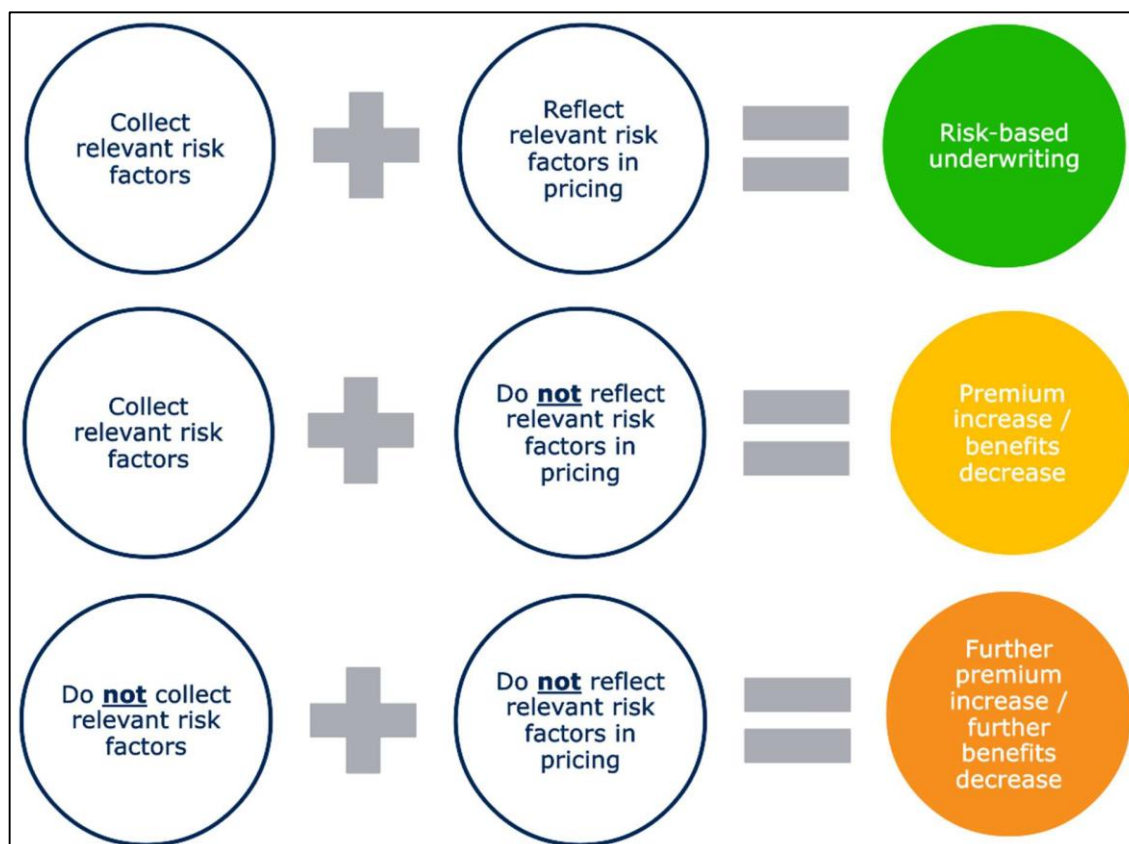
Collect relevant risk factors

Reflect relevant risk factors in pricing

Risk-based underwriting

Collect relevant risk factors

Do **not** reflect relevant risk factors in pricing

Premium increase / benefits decrease

Do **not** collect relevant risk factors

Do **not** reflect relevant risk factors in pricing

Further premium increase / further benefits decrease